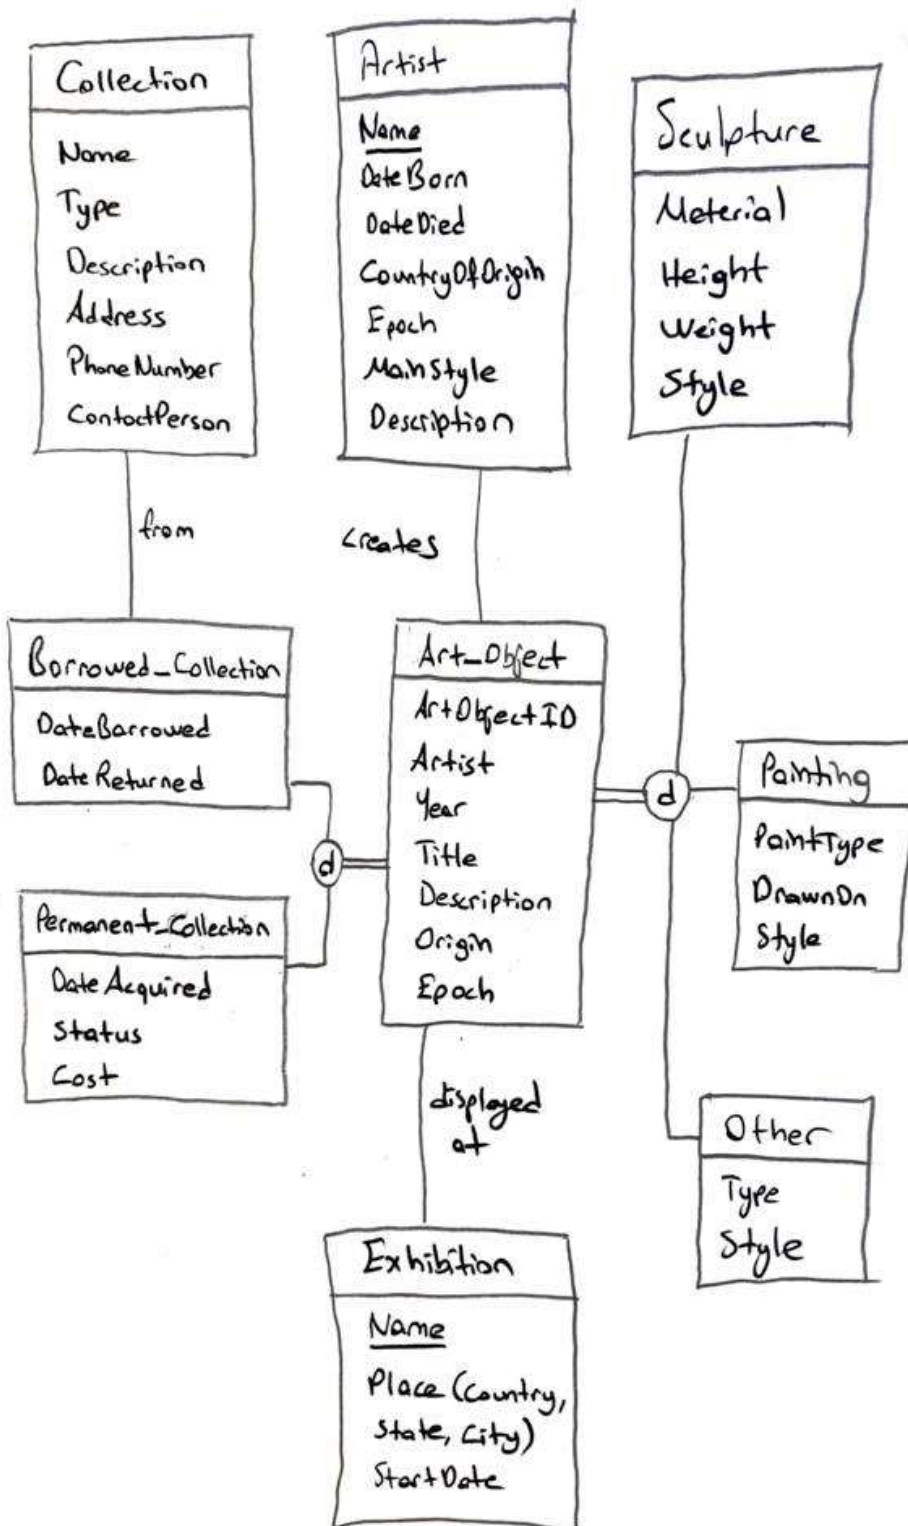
Collection
Name
Type
Description
Address
PhoneNumber
ContactPerson

Artist
Name
DateBorn
DateDied
CountryOfOrigin
Epoch
MainStyle
Description

Sculpture
Meterial
Height
Weight
Style

from

creates

Borrowed_Collection
DateBarrowed
DateReturned

Art_Object
ArtObjectID
Artist
Year
Title
Description
Origin
Epoch

d

d

Painting
PaintType
DrawnOn
Style

Permanent_Collection
DateAcquired
Status
Cost

displayed at

Other
Type
Style

Exhibition
Name
Place (Country, State, City)
StartDate